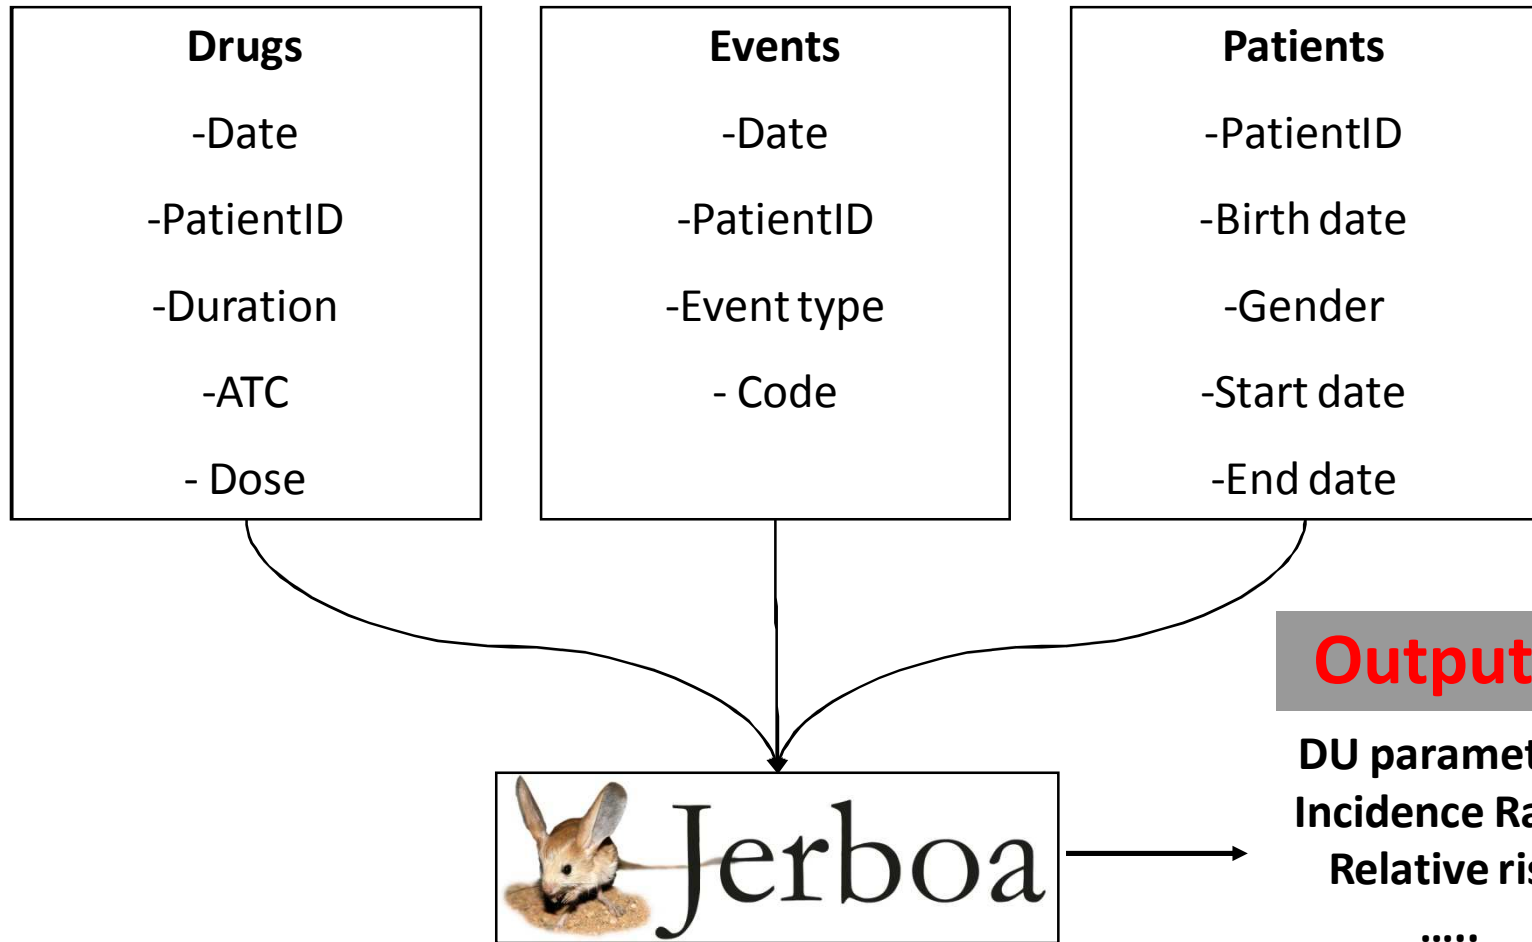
Drugs
-Date
-PatientID
-Duration
-ATC
- Dose

Events
-Date
-PatientID
-Event type
- Code

Patients
-PatientID
-Birth date
-Gender
-Start date
-End date

Jerboa

Output
DU paramet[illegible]
Incidence Ra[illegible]
Relative ris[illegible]
.....